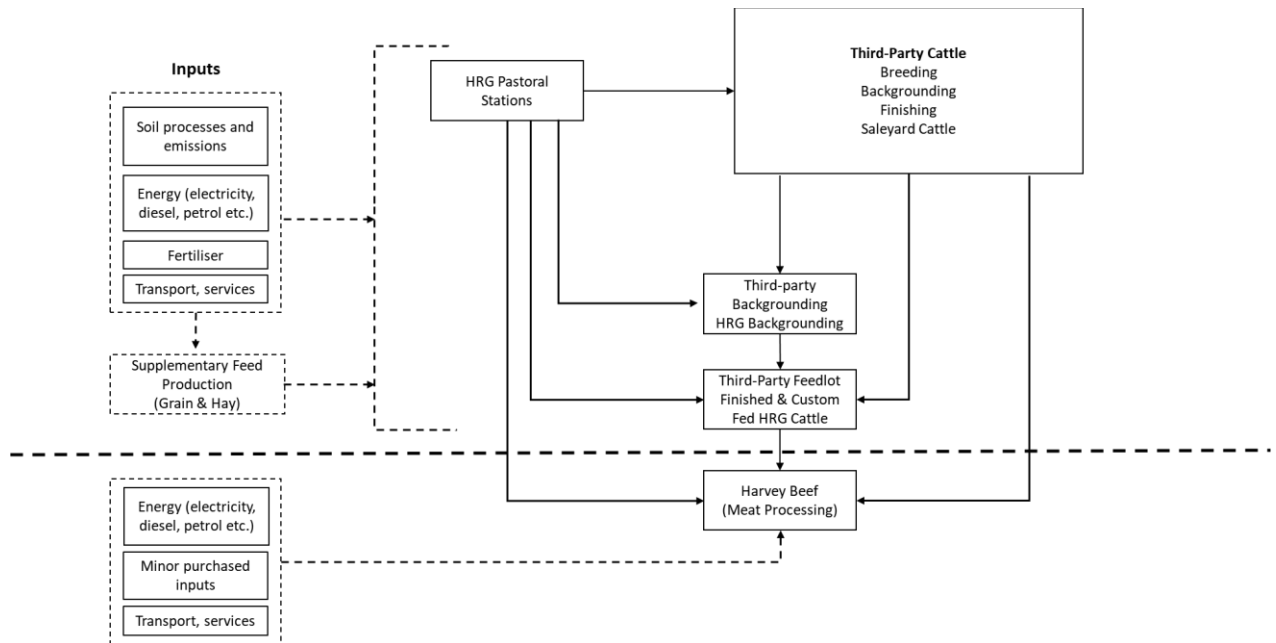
Inputs

Soil processes and emissions

Energy (electricity, diesel, petrol etc.)

Fertiliser

Transport, services

Supplementary Feed Production (Grain & Hay)

HRG Pastoral Stations

Third-Party Cattle
Breeding
Backgrounding
Finishing
Saleyard Cattle

Third-party Backgrounding HRG Backgrounding

Third-Party Feedlot Finished & Custom Fed HRG Cattle

Energy (electricity, diesel, petrol etc.)

Minor purchased inputs

Transport, services

Harvey Beef (Meat Processing)